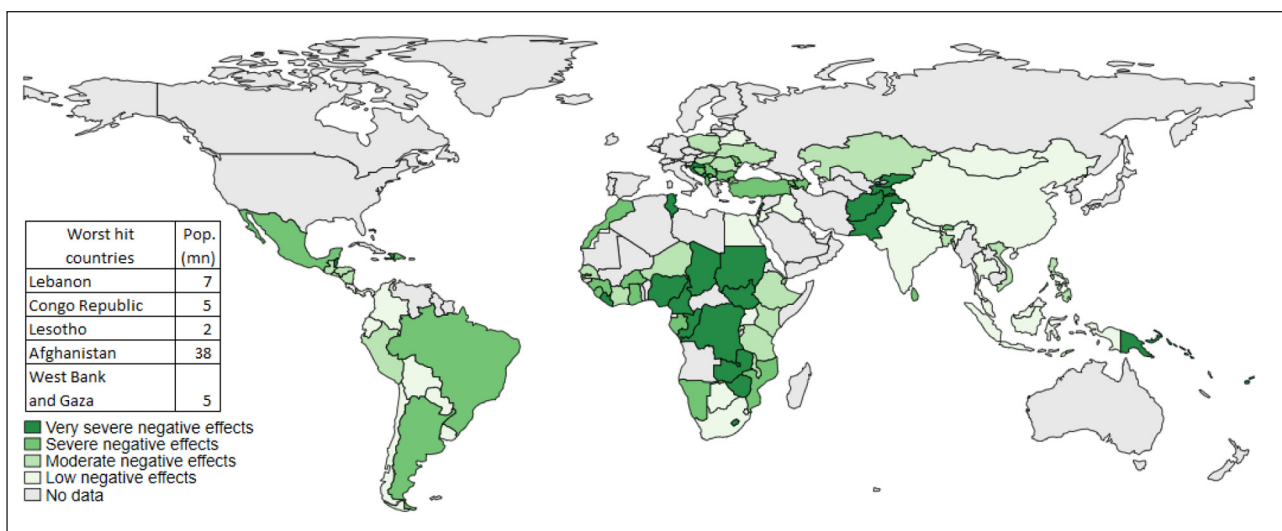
| Worst hit countries | Pop. (mn) |
|---|---|
| Lebanon | 7 |
| Congo Republic | 5 |
| Lesotho | 2 |
| Afghanistan | 38 |
| West Bank and Gaza | 5 |

Very severe negative effects
Severe negative effects
Moderate negative effects
Low negative effects
No data